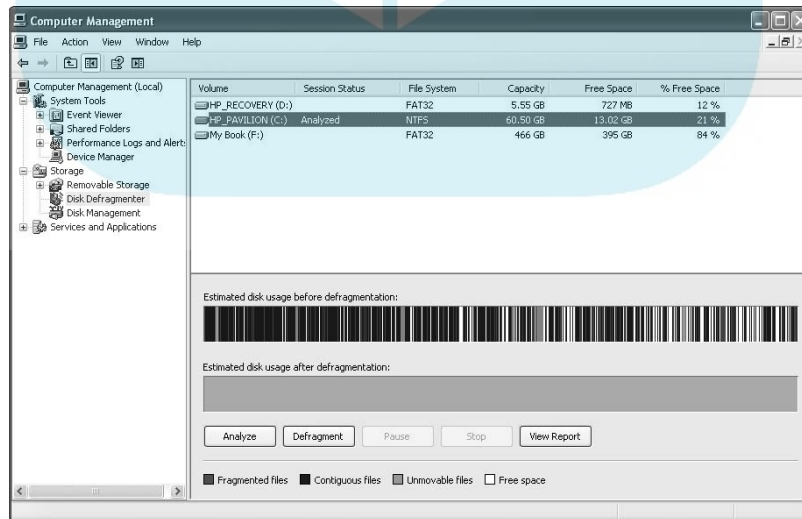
Computer Management

File Action View Window Help

Computer Management (Local)
System Tools
Event Viewer
Shared Folders
Performance Logs and Alert:
Device Manager
Storage
Removable Storage
Disk Defragmenter
Disk Management
Services and Applications

| Volume | Session Status | File System | Capacity | Free Space | % Free Space |
|---|---|---|---|---|---|
| HP_RECOVERY (D:) | | FAT32 | 5.55 GB | 727 MB | 12 % |
| HP_PAVILION (C:) | Analyzed | NTFS | 60.50 GB | 13.02 GB | 21 % |
| My Book (F:) | | FAT32 | 466 GB | 395 GB | 84 % |

Estimated disk usage before defragmentation:

Estimated disk usage after defragmentation:

Analyze Defragment Pause Stop View Report

Fragmented files Contiguous files Unmovable files Free space